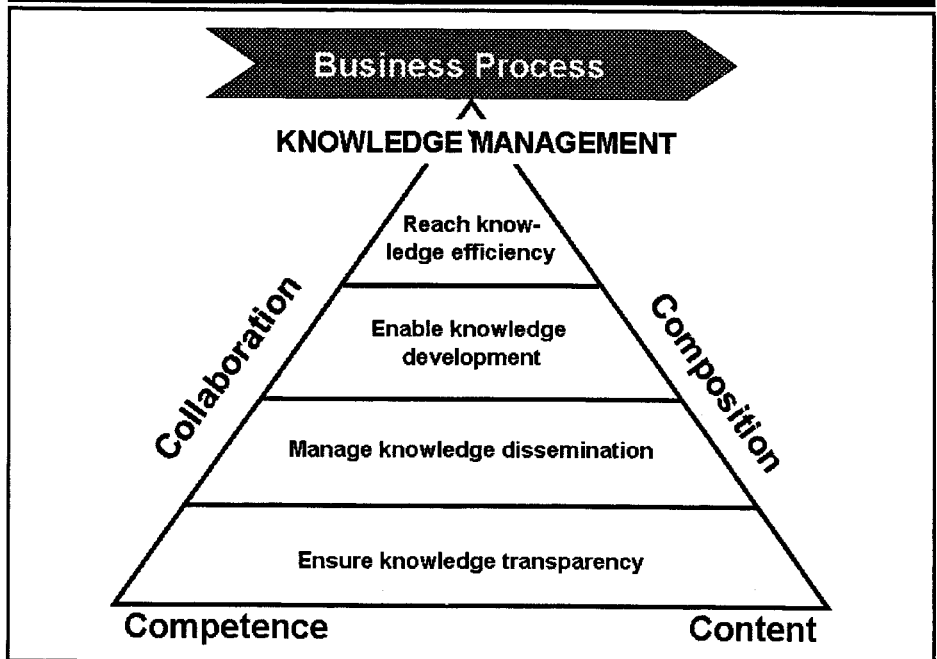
Business Process

KNOWLEDGE MANAGEMENT

Reach knowledge efficiency

Enable knowledge development

Manage knowledge dissemination

Ensure knowledge transparency

Collaboration

Composition

Competence

Content